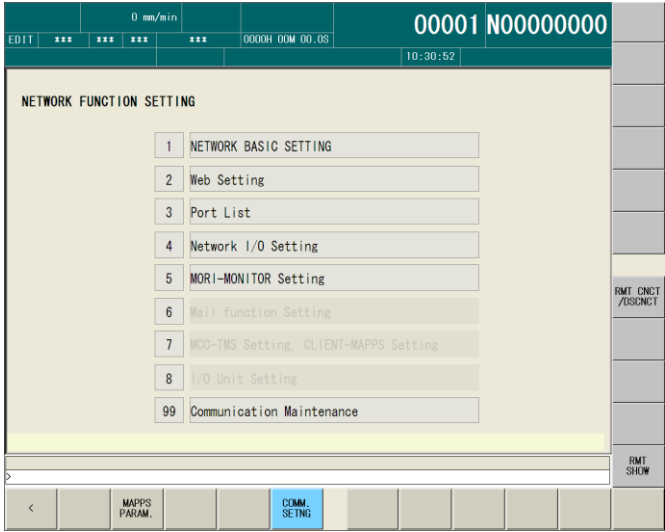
0 mm/min

EDIT \*\*\* \*\*\* \*\*\* \*\*\* 0000H 00M 00.0S

00001 N00000000

10:30:52

NETWORK FUNCTION SETTING

| | |
|---|---|
| 1 | NETWORK BASIC SETTING |
| 2 | Web Setting |
| 3 | Port List |
| 4 | Network I/O Setting |
| 5 | MORI-MONITOR Setting |
| 6 | Mail function Setting |
| 7 | MCC-TMS Setting, CLIENT-MAPPS Setting |
| 8 | I/O Unit Setting |
| 99 | Communication Maintenance |

RMT CNCT /DSCNCT

RMT SHOW

>

<

MAPPS PARAM.

COMM. SETNG